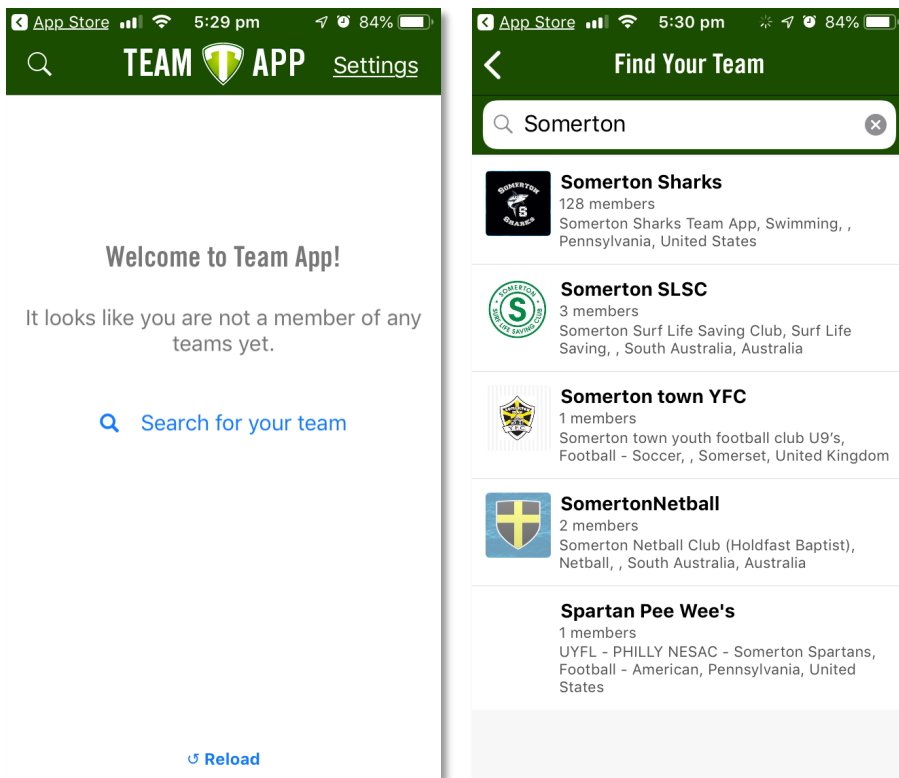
App Store 5:29 pm 84%

TEAM APP Settings

Welcome to Team App!

It looks like you are not a member of any teams yet.

Search for your team

Reload

App Store 5:30 pm 84%

Find Your Team

Somerton

SOMERTON SHARKS
Somerton Sharks
128 members
Somerton Sharks Team App, Swimming, , Pennsylvania, United States

SOMERTON SURF LIFE SAVING CLUB
Somerton SLSC
3 members
Somerton Surf Life Saving Club, Surf Life Saving, , South Australia, Australia

Somerton town YFC
1 members
Somerton town youth football club U9's, Football - Soccer, , Somerset, United Kingdom

SomertonNetball
2 members
Somerton Netball Club (Holdfast Baptist), Netball, , South Australia, Australia

Spartan Pee Wee's
1 members
UYFL - PHILLY NESAC - Somerton Spartans, Football - American, Pennsylvania, United States